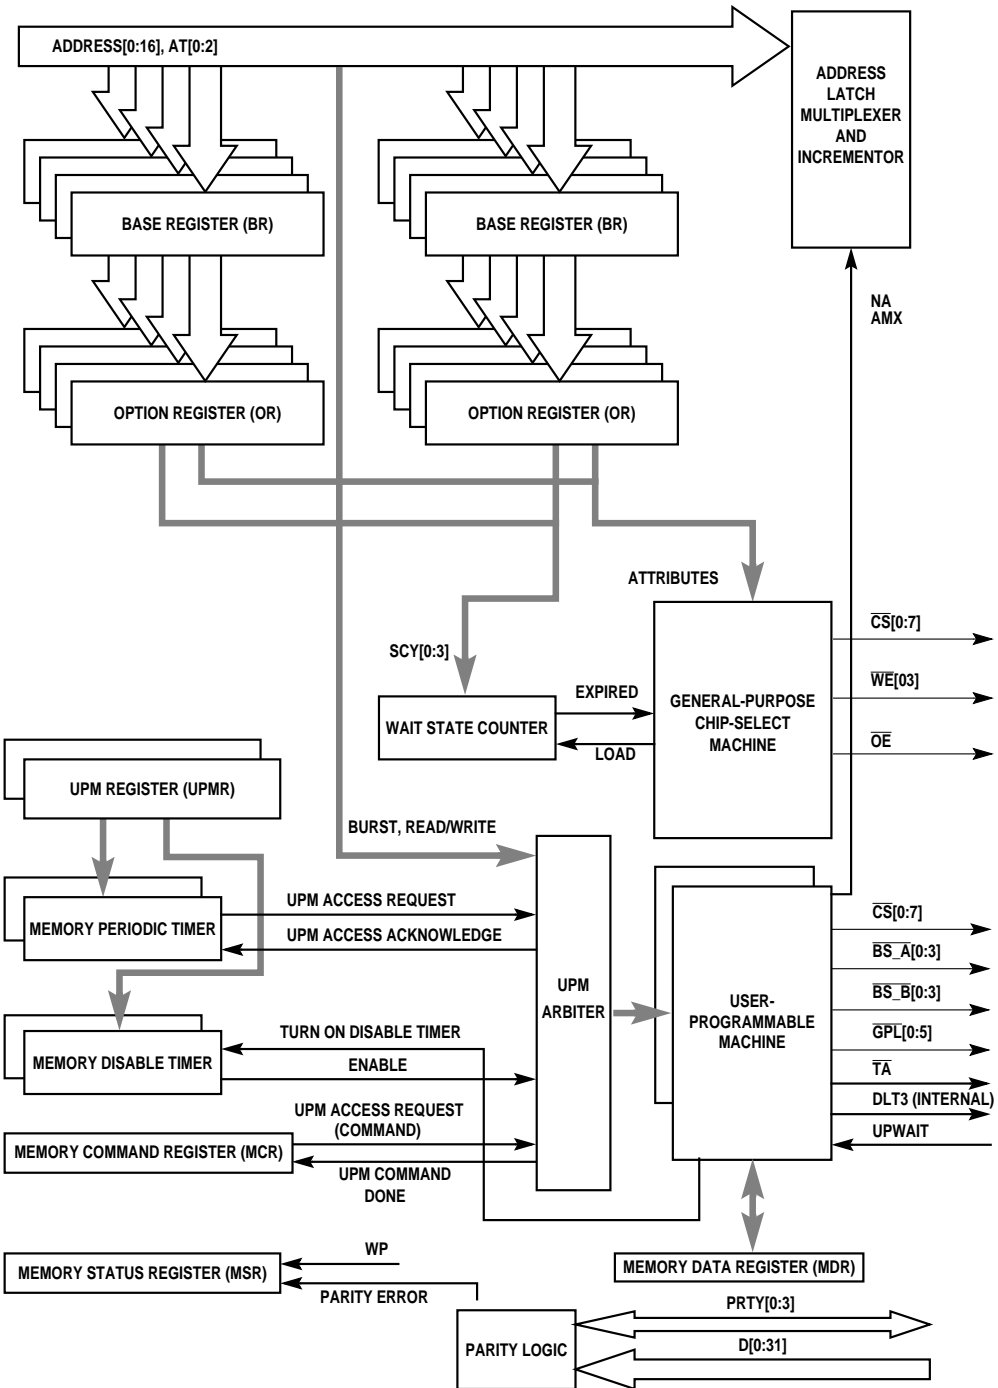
ADDRESS[0:16], AT[0:2]

ADDRESS LATCH MULTIPLEXER AND INCREMENTOR

BASE REGISTER (BR)

BASE REGISTER (BR)

OPTION REGISTER (OR)

OPTION REGISTER (OR)

NA
AMX

ATTRIBUTES

SCY[0:3]

EXPIRED

WAIT STATE COUNTER

LOAD

GENERAL-PURPOSE CHIP-SELECT MACHINE

$\overline{CS}$[0:7]

$\overline{WE}$[03]

$\overline{OE}$

UPM REGISTER (UPMR)

BURST, READ/WRITE

MEMORY PERIODIC TIMER

UPM ACCESS REQUEST

UPM ACCESS ACKNOWLEDGE

UPM ARBITER

USER-PROGRAMMABLE MACHINE

$\overline{CS}$[0:7]

$\overline{BS\_A}$[0:3]

$\overline{BS\_B}$[0:3]

$\overline{GPL}$[0:5]

$\overline{TA}$

DLT3 (INTERNAL)

UPWAIT

MEMORY DISABLE TIMER

TURN ON DISABLE TIMER

ENABLE

UPM ACCESS REQUEST (COMMAND)

MEMORY COMMAND REGISTER (MCR)

UPM COMMAND DONE

WP

MEMORY STATUS REGISTER (MSR)

PARITY ERROR

MEMORY DATA REGISTER (MDR)

PRTY[0:3]

PARITY LOGIC

D[0:31]